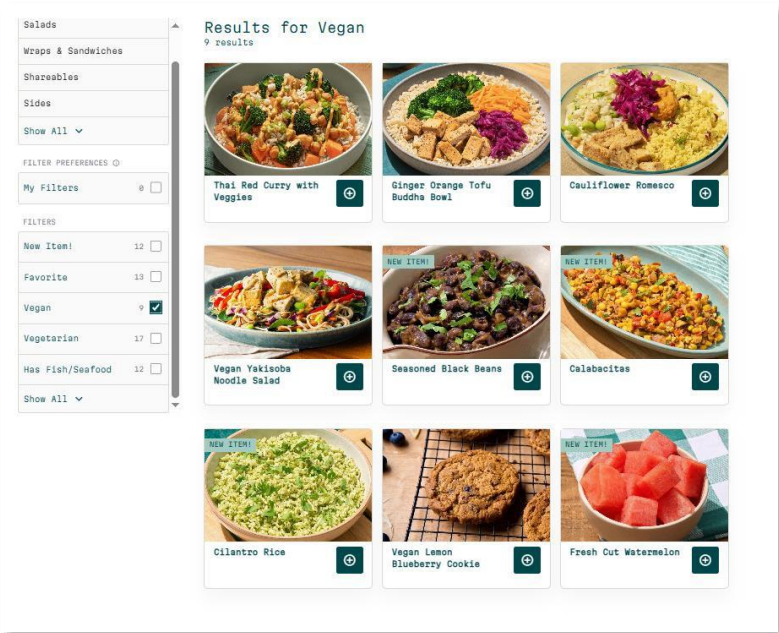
Salads

Wraps & Sandwiches

Shareables

Sides

Show All

FILTER PREFERENCES

My Filters 0

FILTERS

New Item! 12

Favorite 13

Vegan 9

Vegetarian 17

Has Fish/Seafood 12

Show All

Results for Vegan
9 results

Thai Red Curry with Veggies

Ginger Orange Tofu Buddha Bowl

Cauliflower Romesco

Vegan Yakisoba Noodle Salad

NEW ITEM!
Seasoned Black Beans

NEW ITEM!
Calabacitas

NEW ITEM!
Cilantro Rice

Vegan Lemon Blueberry Cookie

NEW ITEM!
Fresh Cut Watermelon